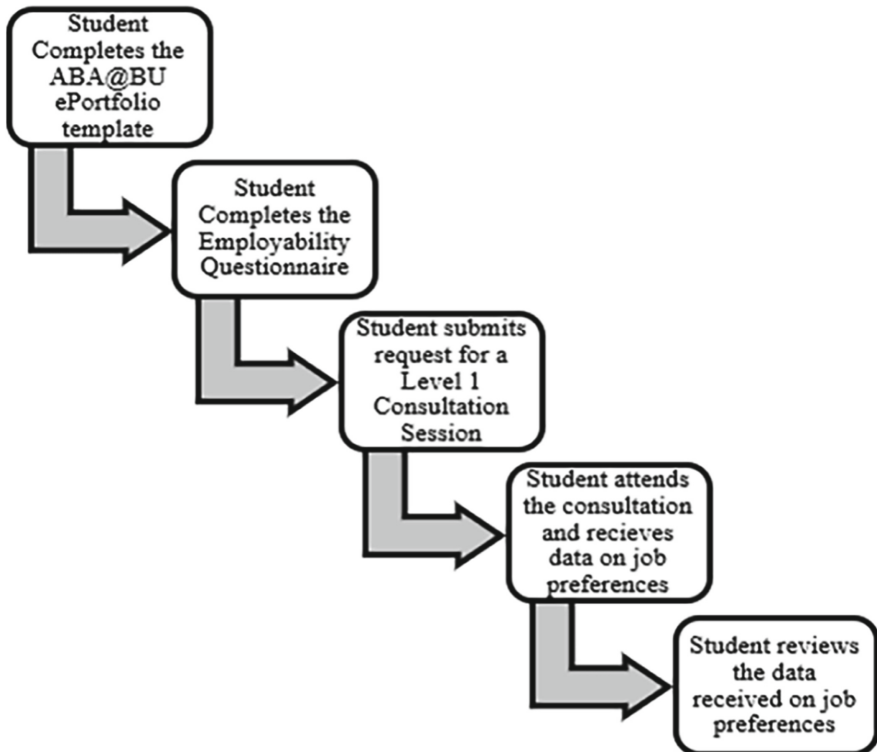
Student Completes the ABA@BU ePortfolio template

Student Completes the Employability Questionnaire

Student submits request for a Level 1 Consultation Session

Student attends the consultation and recieves data on job preferences

Student reviews the data received on job preferences